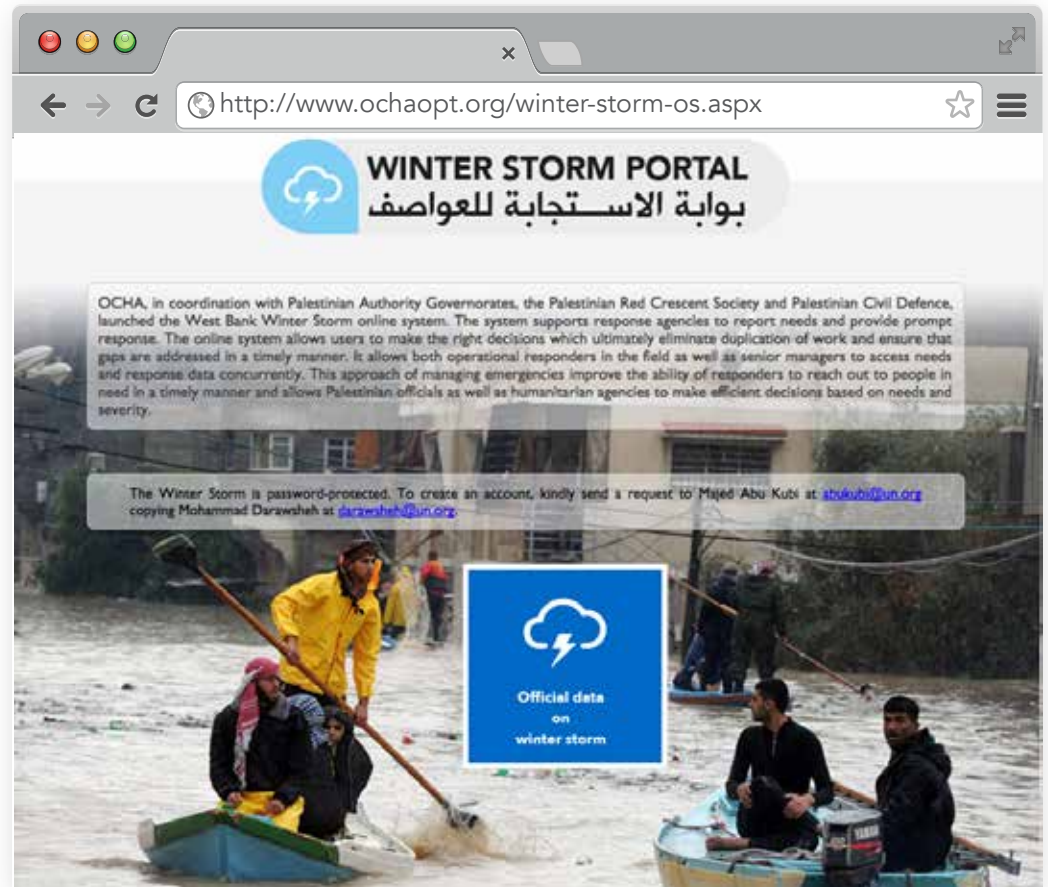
http://www.ochaopt.org/winter-storm-os.aspx

WINTER STORM PORTAL
بوابة الاســتجابة للعواصف

OCHA, in coordination with Palestinian Authority Governorates, the Palestinian Red Crescent Society and Palestinian Civil Defence, launched the West Bank Winter Storm online system. The system supports response agencies to report needs and provide prompt response. The online system allows users to make the right decisions which ultimately eliminate duplication of work and ensure that gaps are addressed in a timely manner. It allows both operational responders in the field as well as senior managers to access needs and response data concurrently. This approach of managing emergencies improve the ability of responders to reach out to people in need in a timely manner and allows Palestinian officials as well as humanitarian agencies to make efficient decisions based on needs and severity.

The Winter Storm is password-protected. To create an account, kindly send a request to Majed Abu Kubi at abukubi@un.org copying Mohammad Darawsheh at darawsheh@un.org.

Official data on winter storm

YAMAHA